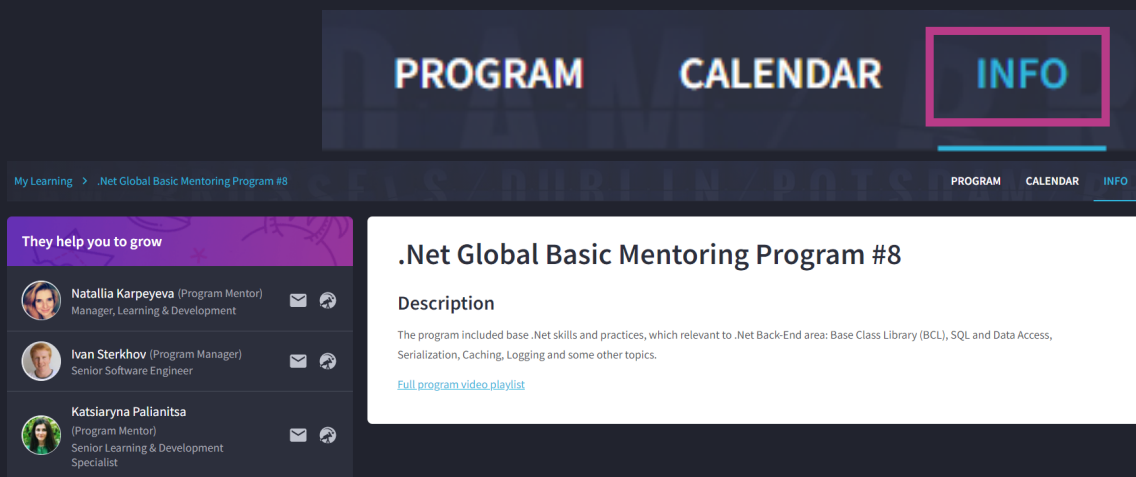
PROGRAM CALENDAR INFO

My Learning > .Net Global Basic Mentoring Program #8

PROGRAM CALENDAR INFO

They help you to grow

Natallia Karpeyeva (Program Mentor)
Manager, Learning & Development

Ivan Sterkhov (Program Manager)
Senior Software Engineer

Katsiaryna Palianitsa
(Program Mentor)
Senior Learning & Development Specialist

.Net Global Basic Mentoring Program #8

Description

The program included base .Net skills and practices, which relevant to .Net Back-End area: Base Class Library (BCL), SQL and Data Access, Serialization, Caching, Logging and some other topics.

Full program video playlist